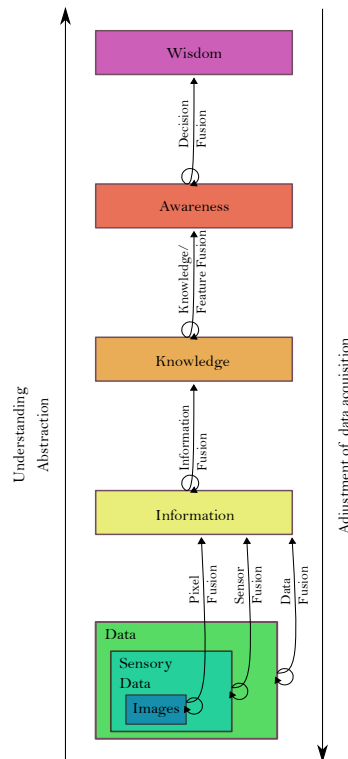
Wisdom

Decision Fusion

Awareness

Knowledge/ Feature Fusion

Knowledge

Information Fusion

Information

Pixel Fusion

Sensor Fusion

Data Fusion

Data

Sensory Data

Images

Understanding Abstraction

Adjustment of data acquisition